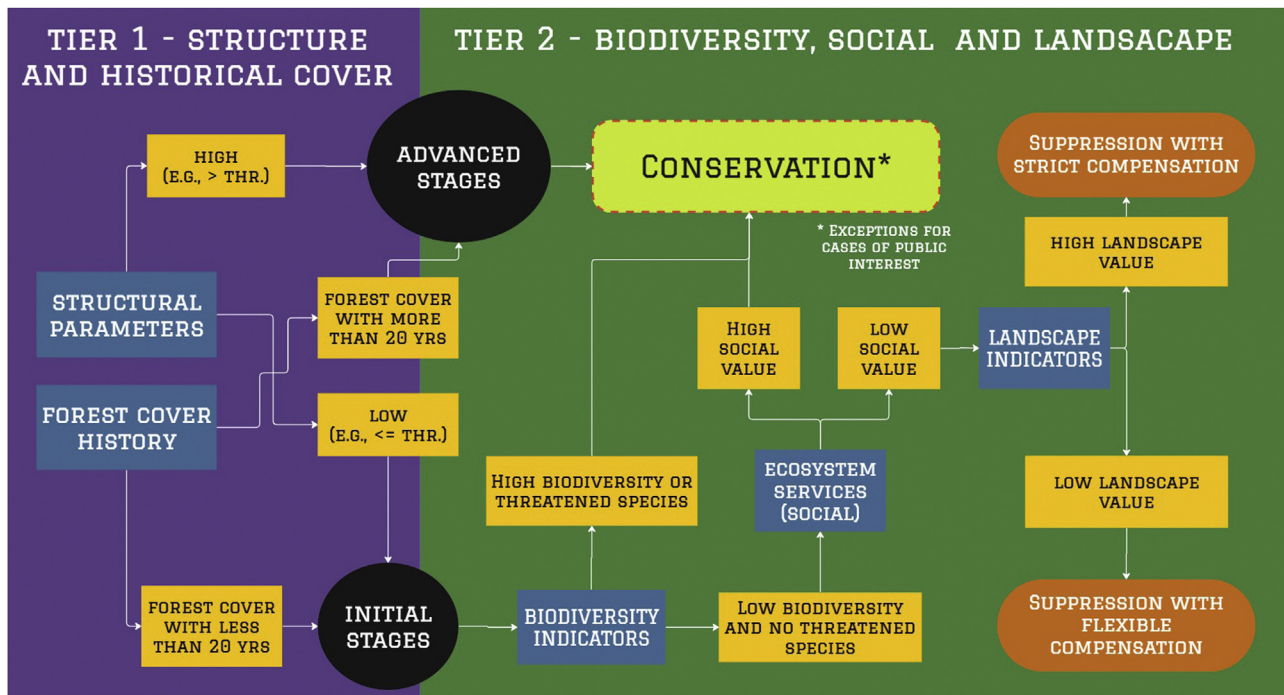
TIER 1 - STRUCTURE AND HISTORICAL COVER

TIER 2 - BIODIVERSITY, SOCIAL AND LANDSACAPE

HIGH (E.G., > THR.)

ADVANCED STAGES

CONSERVATION*

SUPPRESSION WITH STRICT COMPENSATION

* EXCEPTIONS FOR CASES OF PUBLIC INTEREST

HIGH LANDSCAPE VALUE

STRUCTURAL PARAMETERS

FOREST COVER WITH MORE THAN 20 YRS

HIGH SOCIAL VALUE

LOW SOCIAL VALUE

LANDSCAPE INDICATORS

FOREST COVER HISTORY

LOW (E.G., <= THR.)

ECOSYSTEM SERVICES (SOCIAL)

HIGH BIODIVERSITY OR THREATENED SPECIES

LOW LANDSCAPE VALUE

FOREST COVER WITH LESS THAN 20 YRS

INITIAL STAGES

BIODIVERSITY INDICATORS

LOW BIODIVERSITY AND NO THREATENED SPECIES

SUPPRESSION WITH FLEXIBLE COMPENSATION